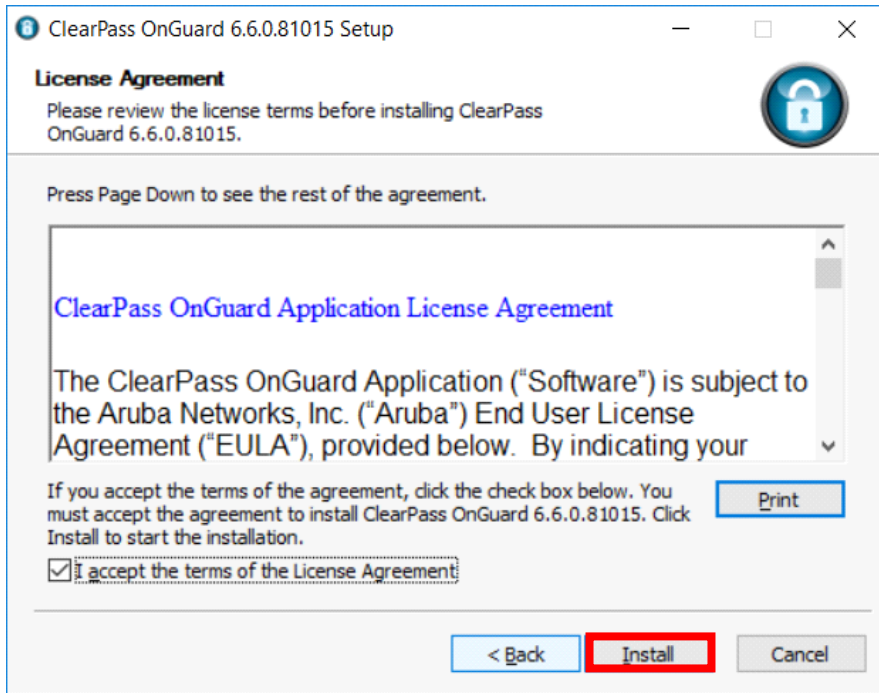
ClearPass OnGuard 6.6.0.81015 Setup

License Agreement

Please review the license terms before installing ClearPass OnGuard 6.6.0.81015.

Press Page Down to see the rest of the agreement.

ClearPass OnGuard Application License Agreement

The ClearPass OnGuard Application (“Software”) is subject to the Aruba Networks, Inc. (“Aruba”) End User License Agreement (“EULA”), provided below. By indicating your

If you accept the terms of the agreement, click the check box below. You must accept the agreement to install ClearPass OnGuard 6.6.0.81015. Click Install to start the installation.

Print

I accept the terms of the License Agreement

< Back

Install

Cancel